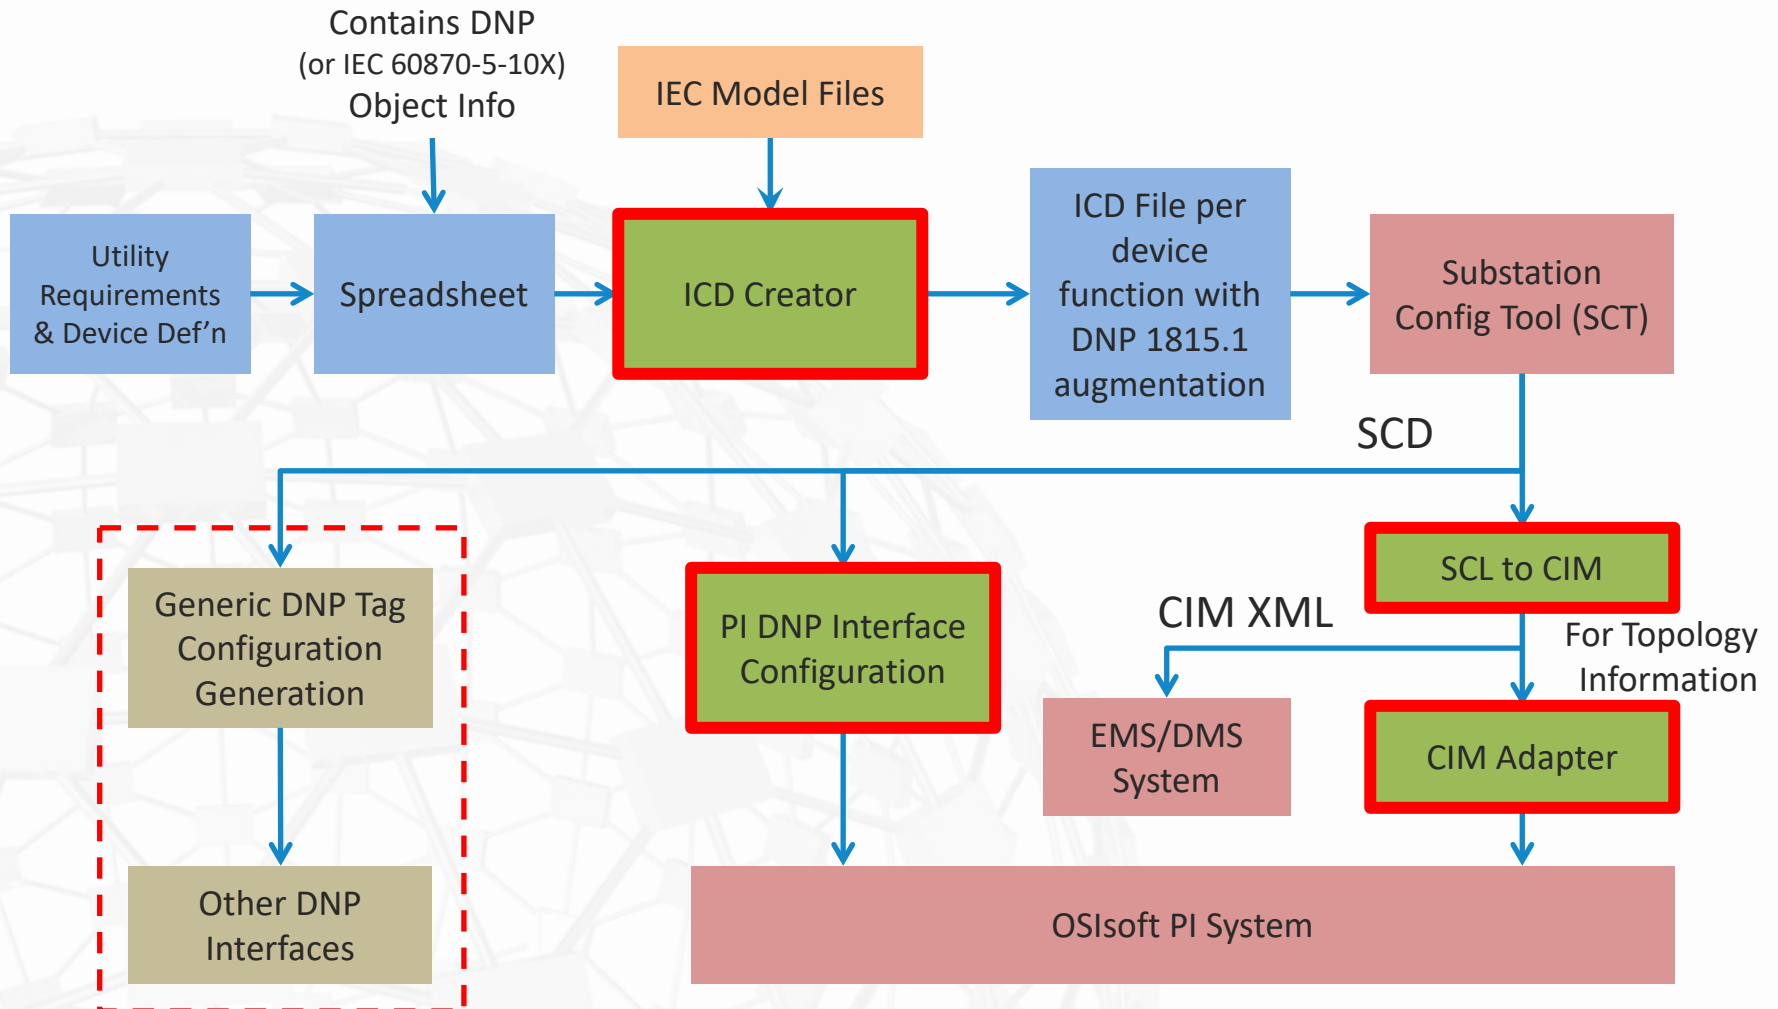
Contains DNP
(or IEC 60870-5-10X)
Object Info

IEC Model Files

Utility Requirements & Device Def'n

Spreadsheet

ICD Creator

ICD File per device function with DNP 1815.1 augmentation

Substation Config Tool (SCT)

SCD

SCL to CIM

CIM XML

For Topology Information

Generic DNP Tag Configuration Generation

PI DNP Interface Configuration

EMS/DMS System

CIM Adapter

Other DNP Interfaces

OSIsoft PI System